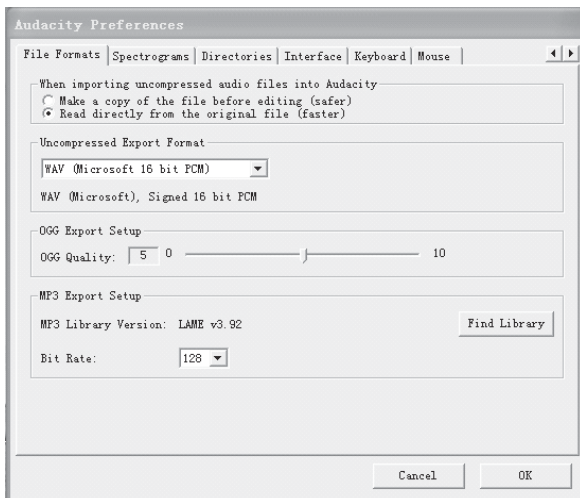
Audacity Preferences

File Formats | Spectrograms | Directories | Interface | Keyboard | Mouse

When importing uncompressed audio files into Audacity
Make a copy of the file before editing (safer)
Read directly from the original file (faster)

Uncompressed Export Format
WAV (Microsoft 16 bit PCM)
WAV (Microsoft), Signed 16 bit PCM

OGG Export Setup
OGG Quality: 5 0 10

MP3 Export Setup
MP3 Library Version: LAME v3.92
Find Library
Bit Rate: 128

Cancel
OK